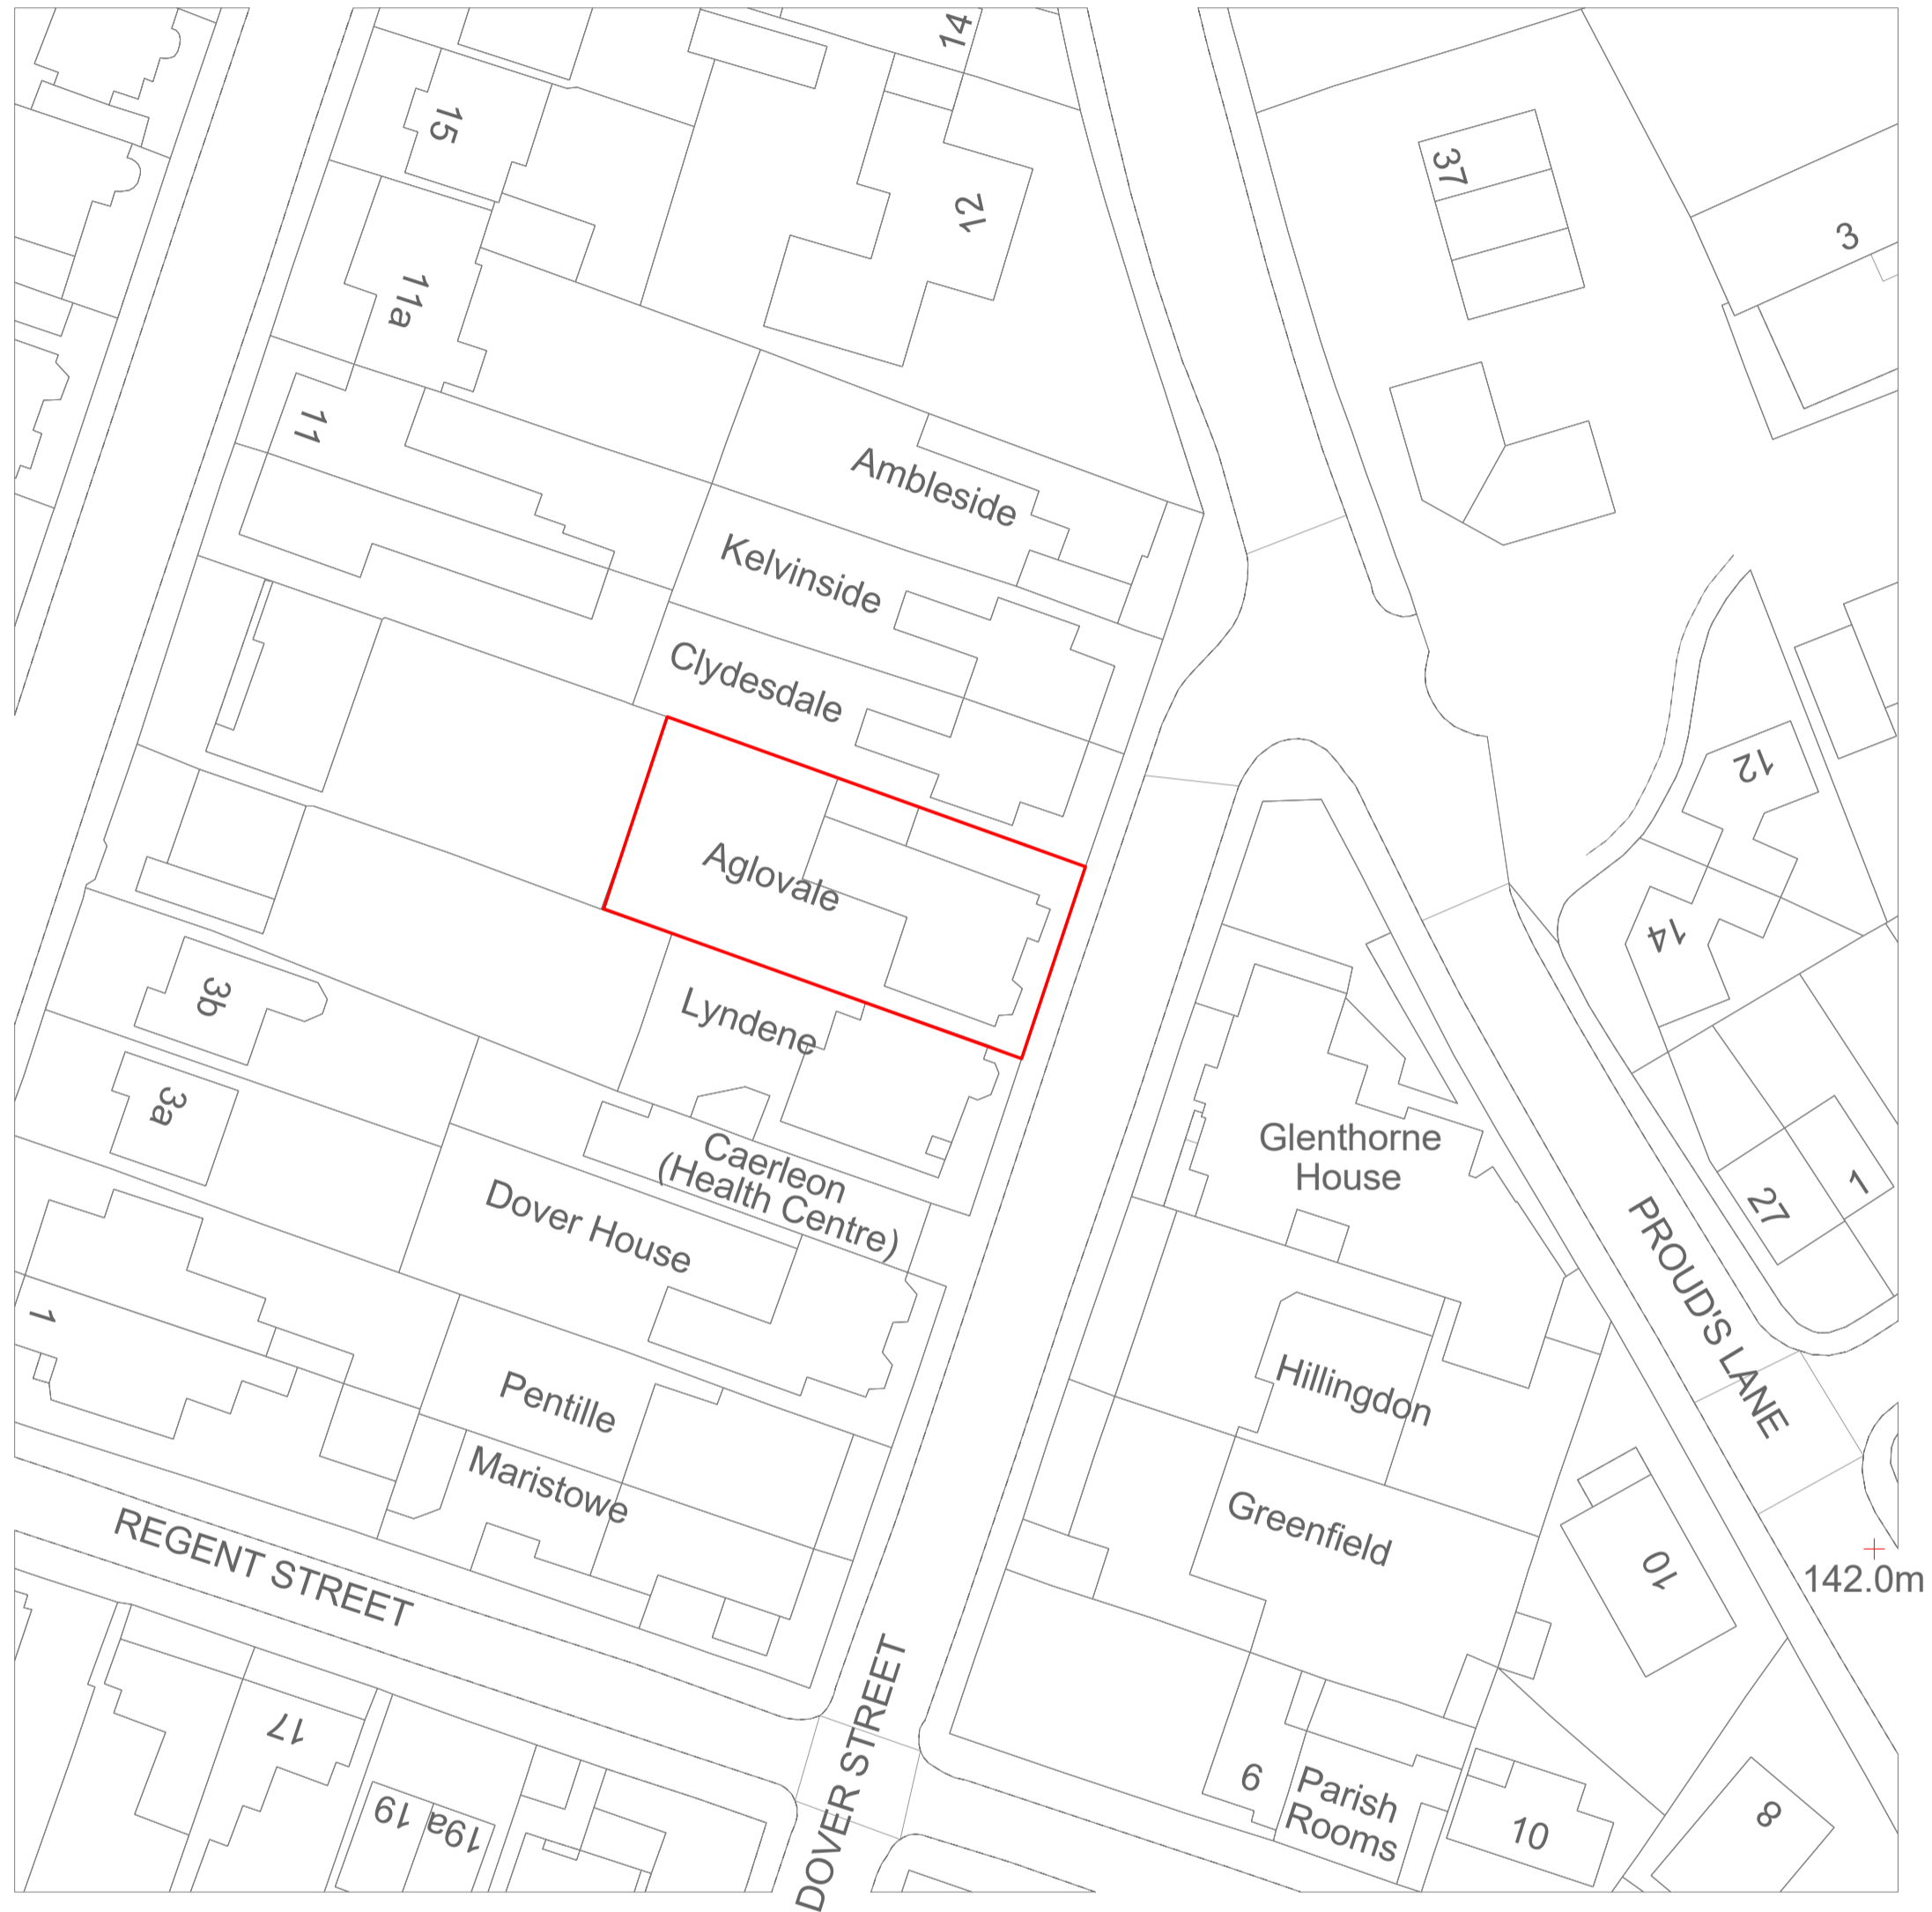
14
15
12
37
3
11a
11
Ambleside
Kelvinside
Clydesdale
12
Aglovale
14
3b
Lyndene
3a
Glenthorne House
Caerleon (Health Centre)
Dover House
27
1
PROUD'S LANE
1
Hillingdon
Pentille
Maristowe
Greenfield
REGENT STREET
10
142.0m
17
DOVER STREET
6
Parish Rooms
10
8
19
19a